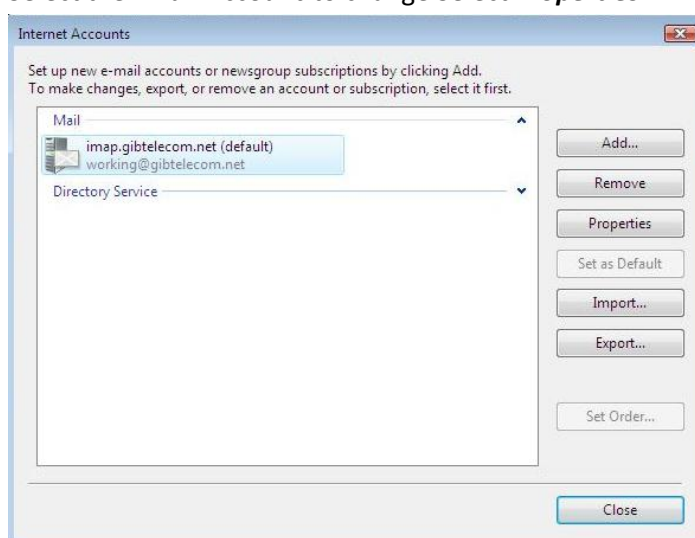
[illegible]

Internet Accounts

Set up new e-mail accounts or newsgroup subscriptions by clicking Add.
To make changes, export, or remove an account or subscription, select it first.

Mail

imap.gibtelecom.net (default)
working@gibtelecom.net

Directory Service

Add...

Remove

Properties

Set as Default

Import...

Export...

Set Order...

Close